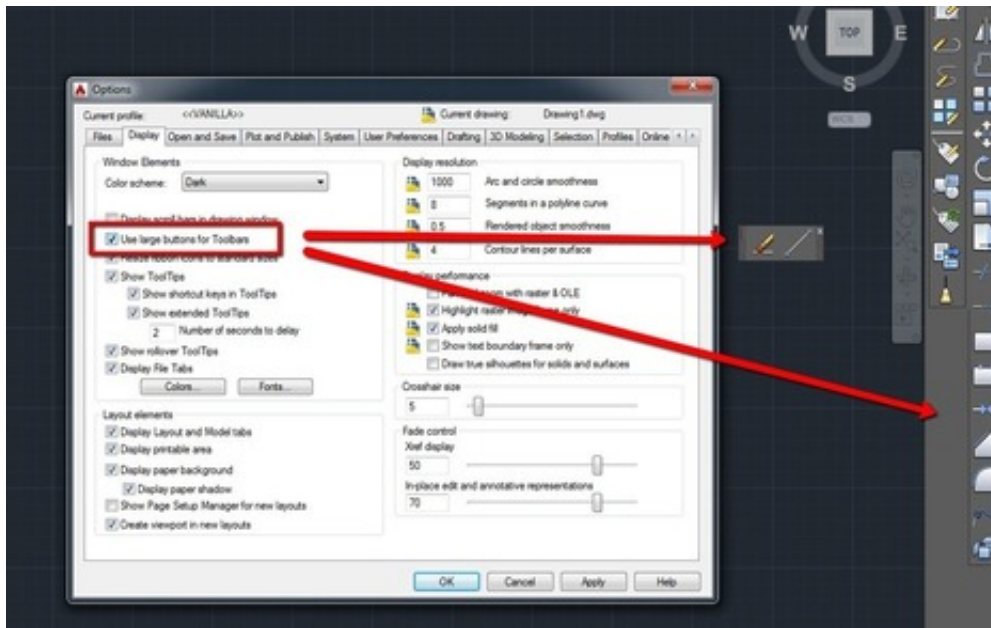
W
TOP
E
S
WCS

Options

Current profile: <<VANILLA>>
Current drawing: Drawing1.dwg

Files | Display | Open and Save | Plot and Publish | System | User Preferences | Drafting | 3D Modeling | Selection | Profiles | Online

Window Elements
Color scheme: Dark
Display scroll bars in drawing window
Use large buttons for Toolbars
Resize ribbon icons to standard sizes
Show ToolTips
Show shortcut keys in ToolTips
Show extended ToolTips
2 Number of seconds to delay
Show rollover ToolTips
Display File Tabs
Colors... Fonts...

Layout elements
Display Layout and Model tabs
Display printable area
Display paper background
Display paper shadow
Show Page Setup Manager for new layouts
Create viewport in new layouts

Display resolution
1000 Arc and circle smoothness
8 Segments in a polyline curve
0.5 Rendered object smoothness
4 Contour lines per surface

Display performance
Pan and zoom with raster & OLE
Highlight raster image frame only
Apply solid fill
Show text boundary frame only
Draw true silhouettes for solids and surfaces

Crosshair size
5

Fade control
Xref display
50
In-place edit and annotative representations
70

OK Cancel Apply Help